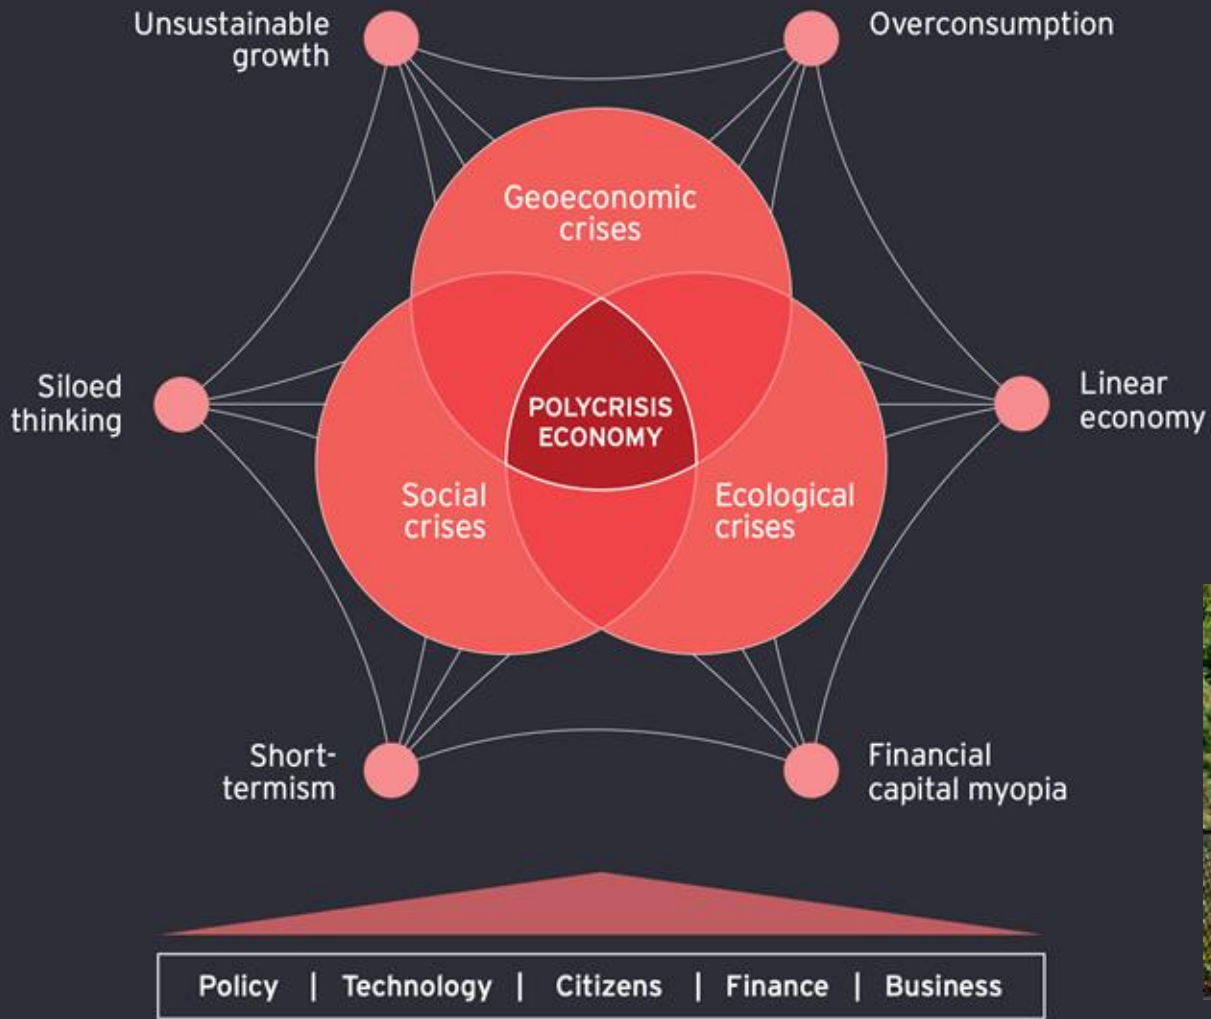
Unsustainable growth

Overconsumption

Geoeconomic crises

Siloed thinking

POLYCRISIS ECONOMY

Linear economy

Social crises

Ecological crises

Short-termism

Financial capital myopia

Policy | Technology | Citizens | Finance | Business